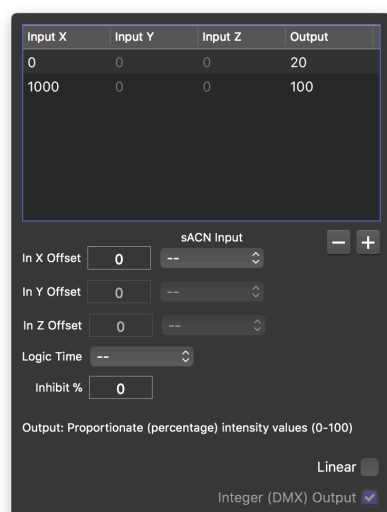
| Input X | Input Y | Input Z | Output |
|---|---|---|---|
| 0 | 0 | 0 | 20 |
| 1000 | 0 | 0 | 100 |

sACN Input

In X Offset 0 --

In Y Offset 0 --

In Z Offset 0 --

Logic Time --

Inhibit % 0

Output: Proportionate (percentage) intensity values (0-100)

Linear

Integer (DMX) Output